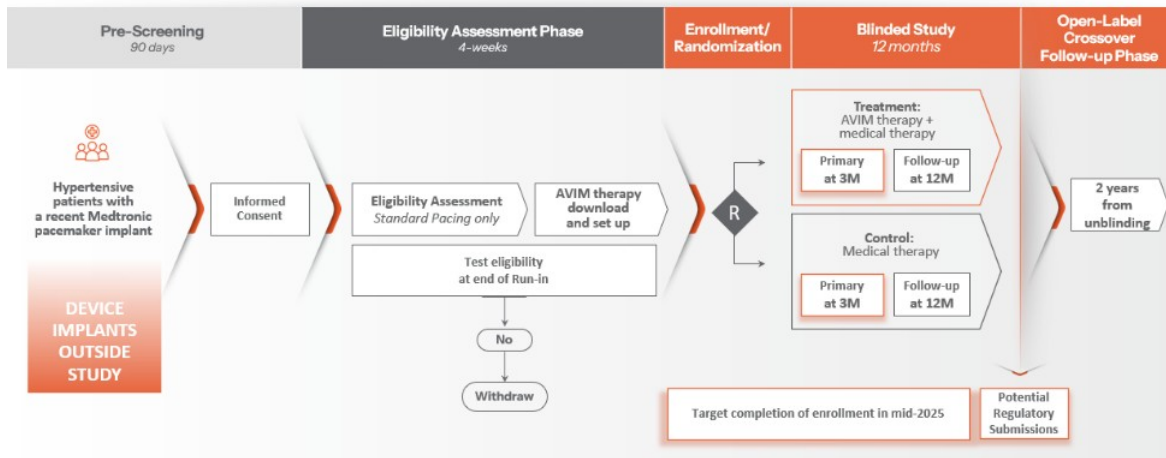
Pre-Screening
90 days

Eligibility Assessment Phase
4-weeks

Enrollment/ Randomization

Blinded Study
12 months

Open-Label Crossover Follow-up Phase

Hypertensive patients with a recent Medtronic pacemaker implant

DEVICE IMPLANTS OUTSIDE STUDY

Informed Consent

Eligibility Assessment
Standard Pacing only

AVIM therapy download and set up

Test eligibility at end of Run-in

No

Withdraw

R

Treatment:
AVIM therapy + medical therapy

Primary at 3M

Follow-up at 12M

Control:
Medical therapy

Primary at 3M

Follow-up at 12M

2 years from unblinding

Target completion of enrollment in mid-2025

Potential Regulatory Submissions